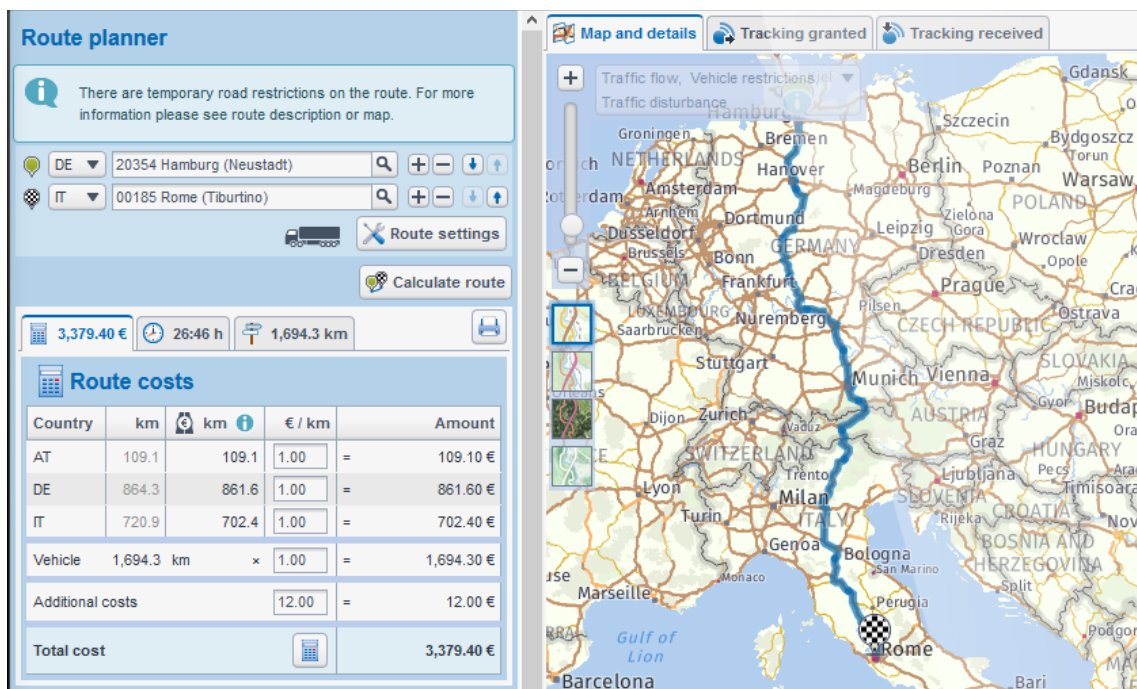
Route planner

There are temporary road restrictions on the route. For more information please see route description or map.

DE 20354 Hamburg (Neustadt)
IT 00185 Rome (Tiburtino)

Route settings

Calculate route

3,379.40 € 26:46 h 1,694.3 km

Route costs

| Country | km | km | € / km | | Amount |
|---|---|---|---|---|---|
| AT | 109.1 | 109.1 | 1.00 | = | 109.10 € |
| DE | 864.3 | 861.6 | 1.00 | = | 861.60 € |
| IT | 720.9 | 702.4 | 1.00 | = | 702.40 € |
| Vehicle | 1,694.3 km | × | 1.00 | = | 1,694.30 € |
| Additional costs | | | 12.00 | = | 12.00 € |
| Total cost | | | | | 3,379.40 € |

Map and details | Tracking granted | Tracking received

Traffic flow, Vehicle restrictions
Traffic disturbance

Gdansk Hamburg Bremen Szczecin Bydgoszcz Groningen NETHERLANDS Hanover Berlin Poznan Torun Warsaw Amsterdam Magdeburg POLAND Rotterdam Arnhem Dortmund Zielona Gora Dusseldorf Leipzig Wroclaw Brussels GERMANY Dresden Opole Bonn BELGIUM Frankfurt Prague Crac LUXEMBOURG Pilsen Saarbrucken Nuremberg CZECH REPUBLIC Ostrava Stuttgart SLOVAKIA Munich Vienna Miskolc Orleans Gyor Budap Dijon Zurich Vaduz AUSTRIA SWITZERLAND Graz HUNGARY Trento Ljubljana Pecs Timisoara Lyon SLOVENIA Milan Rijeka CROATIA Turin ITALY Novi Genoa BOSNIA AND Bologna HERZEGOVINA Monaco San Marino Marseille Split Perugia Gulf of Lion Podgor Rome Barcelona Bari